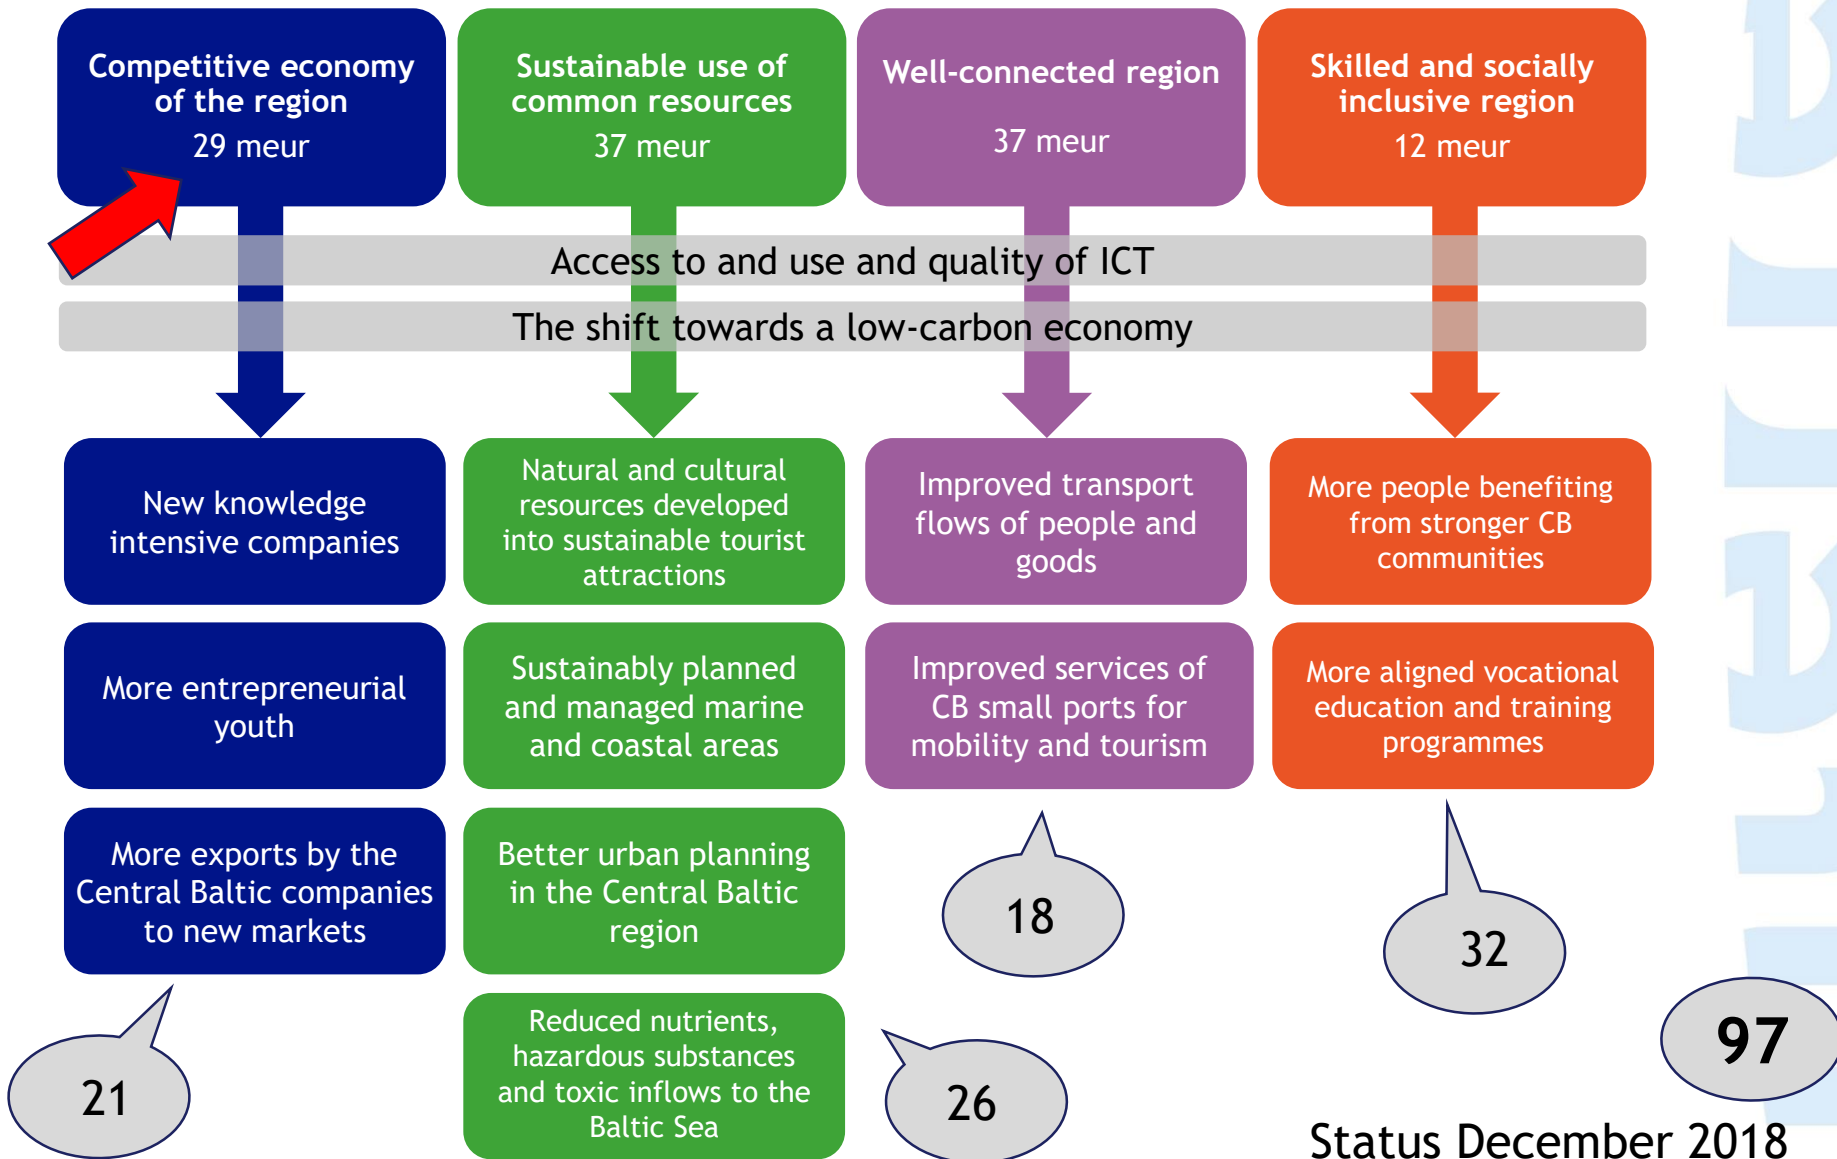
Competitive economy of the region
29 meur

Sustainable use of common resources
37 meur

Well-connected region
37 meur

Skilled and socially inclusive region
12 meur

Access to and use and quality of ICT

The shift towards a low-carbon economy

New knowledge intensive companies

More entrepreneurial youth

More exports by the Central Baltic companies to new markets

21

Natural and cultural resources developed into sustainable tourist attractions

Sustainably planned and managed marine and coastal areas

Better urban planning in the Central Baltic region

Reduced nutrients, hazardous substances and toxic inflows to the Baltic Sea

26

Improved transport flows of people and goods

Improved services of CB small ports for mobility and tourism

18

More people benefiting from stronger CB communities

More aligned vocational education and training programmes

32

97

Status December 2018